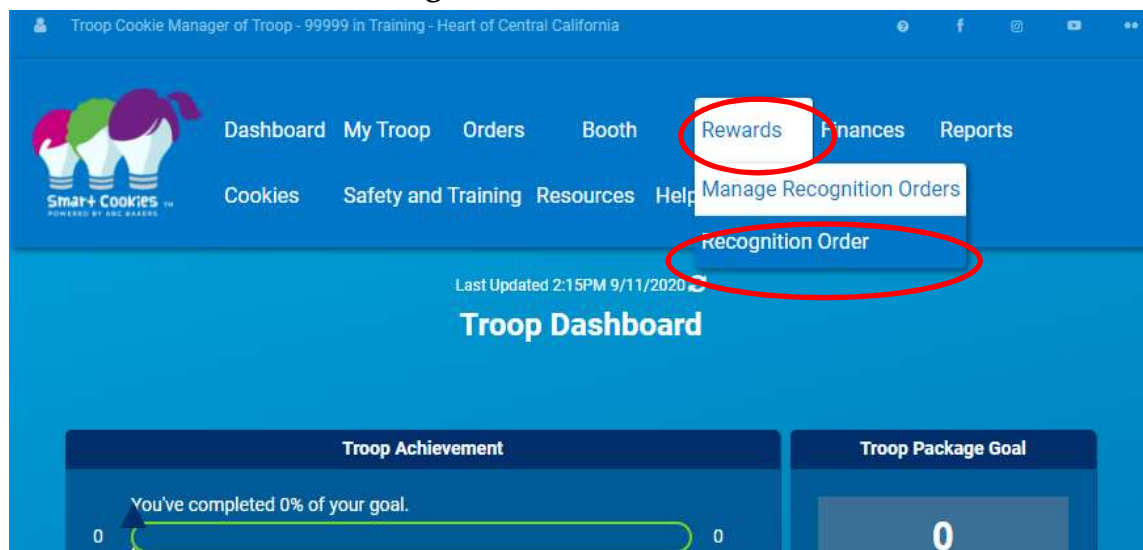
Troop Cookie Manager of Troop - 99999 in Training - Heart of Central California

Smart Cookies
POWERED BY ABC BAKERS

Dashboard My Troop Orders Booth Rewards Finances Reports

Cookies Safety and Training Resources Help

Manage Recognition Orders

Recognition Order

Last Updated 2:15PM 9/11/2020

Troop Dashboard

Troop Achievement

You've completed 0% of your goal.

0

0

Troop Package Goal

0